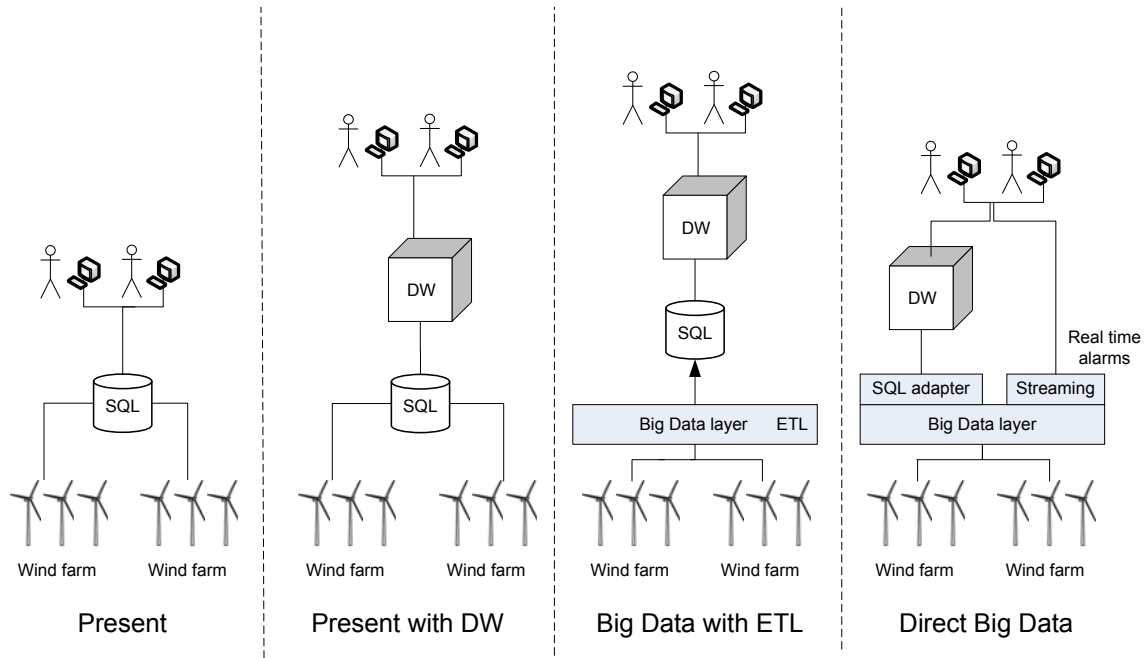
SQL

Wind farm

Wind farm

Present

DW

SQL

Wind farm

Wind farm

Present with DW

DW

SQL

Big Data layer

ETL

Wind farm

Wind farm

Big Data with ETL

DW

Real time alarms

SQL adapter

Streaming

Big Data layer

Wind farm

Wind farm

Direct Big Data